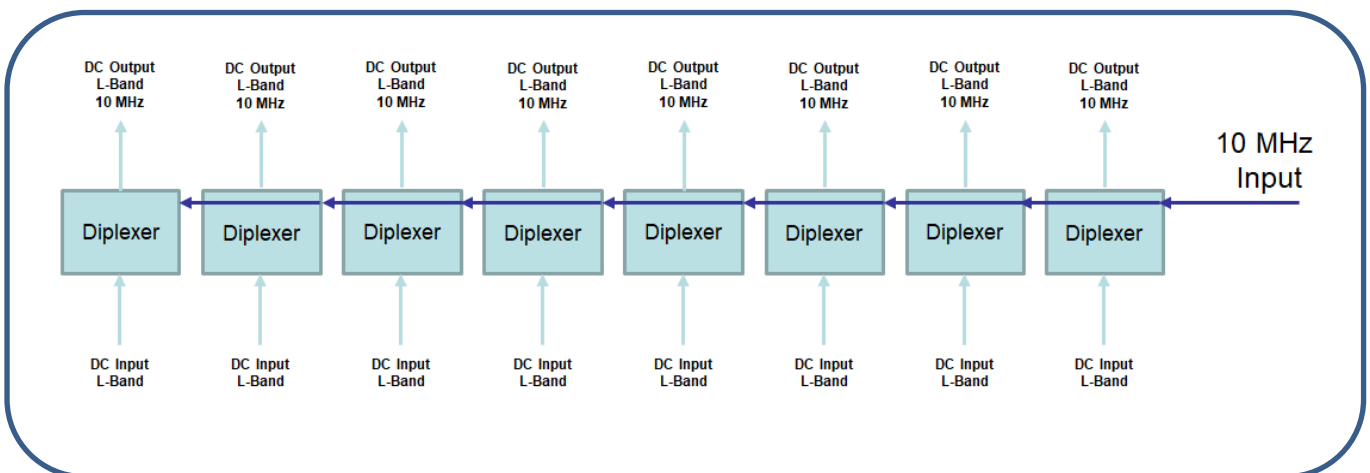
DC Output
L-Band
10 MHz

DC Output
L-Band
10 MHz

DC Output
L-Band
10 MHz

DC Output
L-Band
10 MHz

DC Output
L-Band
10 MHz

DC Output
L-Band
10 MHz

DC Output
L-Band
10 MHz

DC Output
L-Band
10 MHz

10 MHz
Input

Diplexer

Diplexer

Diplexer

Diplexer

Diplexer

Diplexer

Diplexer

Diplexer

DC Input
L-Band

DC Input
L-Band

DC Input
L-Band

DC Input
L-Band

DC Input
L-Band

DC Input
L-Band

DC Input
L-Band

DC Input
L-Band